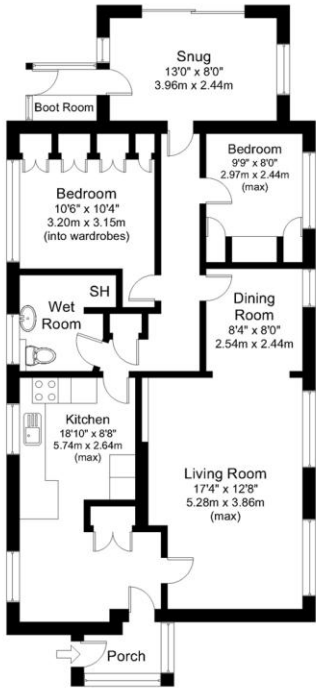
Snug
13'0" x 8'0"
3.96m x 2.44m

Boot Room

Bedroom
9'9" x 8'0"
2.97m x 2.44m
(max)

Bedroom
10'6" x 10'4"
3.20m x 3.15m
(into wardrobes)

SH

Wet Room

Dining Room
8'4" x 8'0"
2.54m x 2.44m

Kitchen
18'10" x 8'8"
5.74m x 2.64m
(max)

Living Room
17'4" x 12'8"
5.28m x 3.86m
(max)

Porch